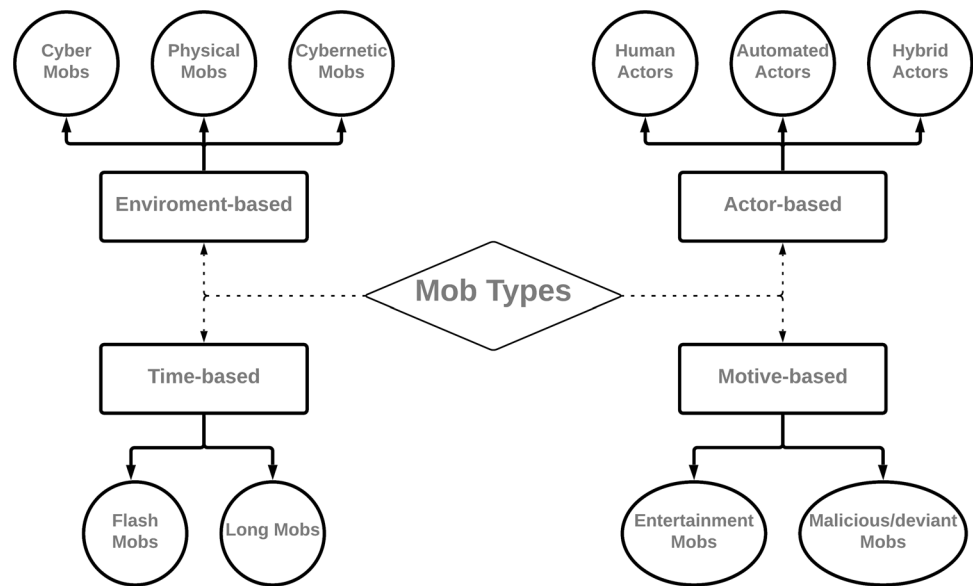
Cyber Mobs

Physical Mobs

Cybernetic Mobs

Human Actors

Automated Actors

Hybrid Actors

Enviroment-based

Actor-based

Mob Types

Time-based

Motive-based

Flash Mobs

Long Mobs

Entertainment Mobs

Malicious/deviant Mobs